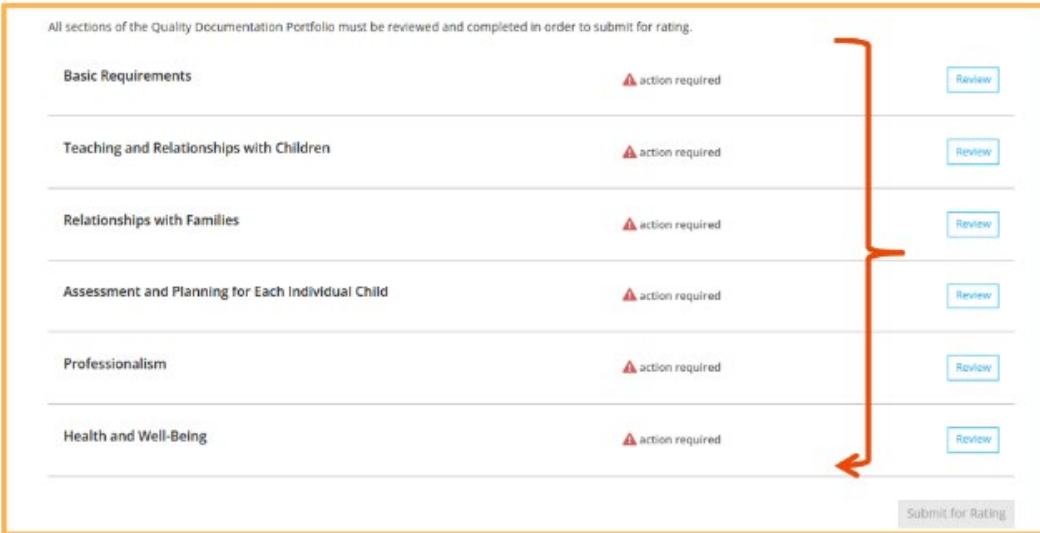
All sections of the Quality Documentation Portfolio must be reviewed and completed in order to submit for rating.

| | | |
|---|---|---|
| Basic Requirements | action required | Review |
| Teaching and Relationships with Children | action required | Review |
| Relationships with Families | action required | Review |
| Assessment and Planning for Each Individual Child | action required | Review |
| Professionalism | action required | Review |
| Health and Well-Being | action required | Review |

Submit for Rating